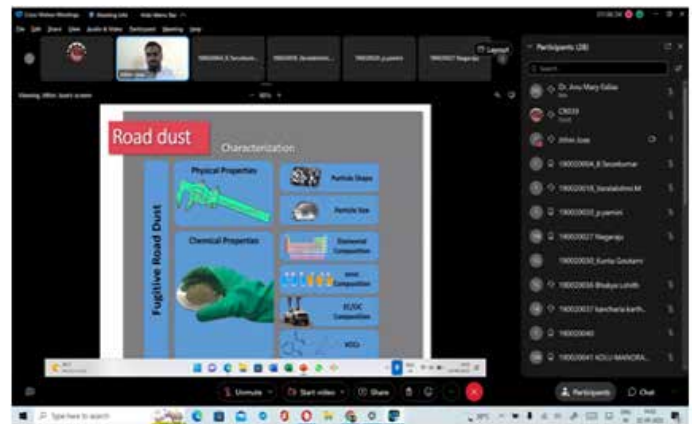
Cisco Webex Meetings

Layout

Participants (28)

Search

Dr. Anu Mary Ealias

CR019

Jithin Jose

190020004_B Seceekumar

190020018_Varalakshmi.M

190020020_p.pamini

190020027 Nagaraju

190020030_Kunta Goutami

190020036 Bhakya Lohith

190020037 kancharla karth...

190020040

190020041 KOLLI MANOHA...

Road dust

Characterization

Fugitive Road Dust

Physical Properties

Particle Shape

Particle Size

Chemical Properties

Elemental Composition

Ionic Composition

EC/OC Composition

VOCs

Unmute

Start video

Share

Participants

Chat

Type here to search